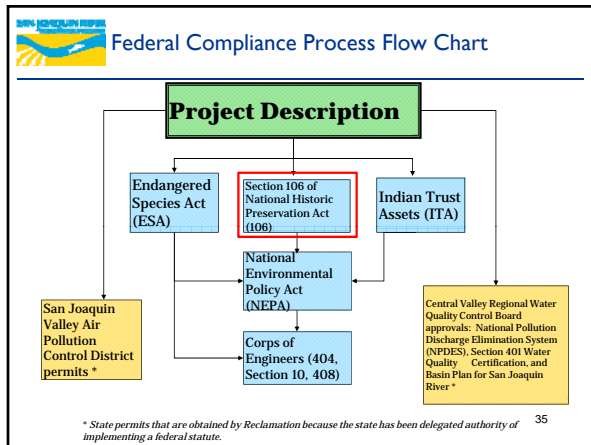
SAN JOAQUIN RIVER

Federal Compliance Process Flow Chart

Project Description

Endangered Species Act (ESA)

Section 106 of National Historic Preservation Act (106)

Indian Trust Assets (ITA)

National Environmental Policy Act (NEPA)

San Joaquin Valley Air Pollution Control District permits *

Corps of Engineers (404, Section 10, 408)

Central Valley Regional Water Quality Control Board approvals: National Pollution Discharge Elimination System (NPDES), Section 401 Water Quality Certification, and Basin Plan for San Joaquin River *

* State permits that are obtained by Reclamation because the state has been delegated authority of implementing a federal statute.

35